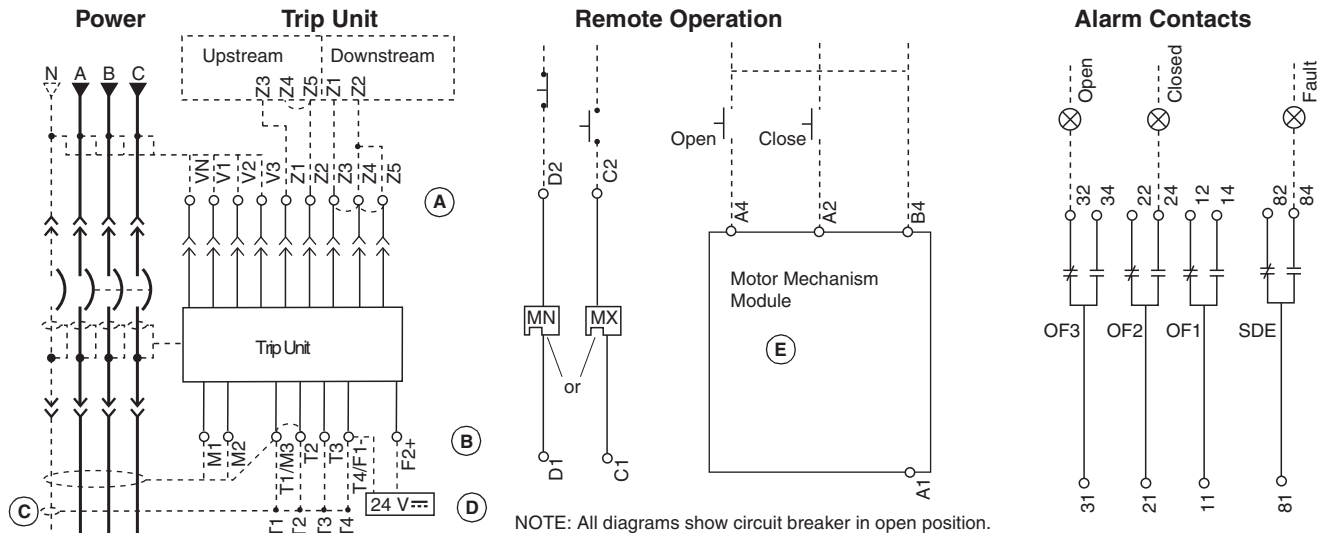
Power

Trip Unit

Upstream

Downstream

Z3 Z4 Z5 Z1 Z2

N A B C

VN V1 V2 V3 Z1 Z2 Z3 Z4 Z5

A

Trip Unit

M1 M2 T1/M3 T2 T3 T4/F1- F2+

B

C

T1 T2 T3 T4

24 V

D

Remote Operation

D2 C2

MN MX

or

D1 C1

Open Close

A4 A2 B4

Motor Mechanism Module

E

A1

NOTE: All diagrams show circuit breaker in open position.

Alarm Contacts

Open Closed Fault

32 34 22 24 12 14 82 84

OF3 OF2 OF1 SDE

31 21 11 81